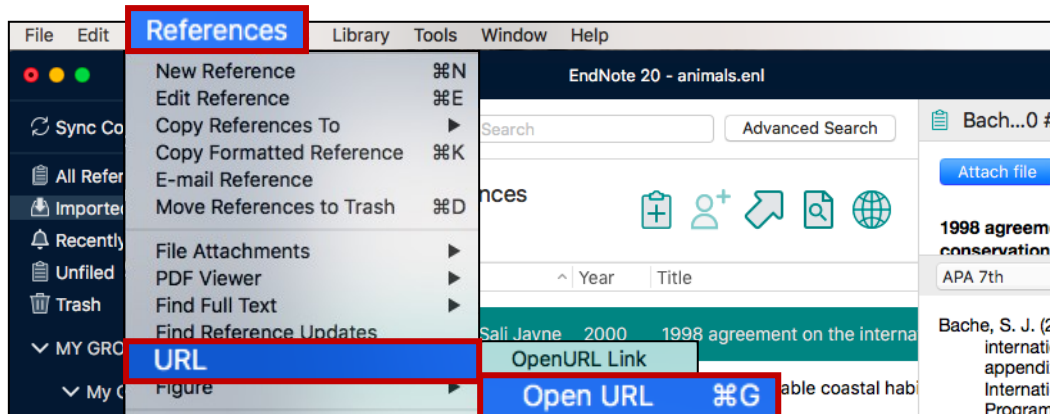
File Edit References Library Tools Window Help

EndNote 20 - animals.enl

Sync Co
All Refer
Imported
Recently
Unfiled
Trash
MY GRO
My G

New Reference ⌘N
Edit Reference ⌘E
Copy References To ▶
Copy Formatted Reference ⌘K
E-mail Reference
Move References to Trash ⌘D
File Attachments ▶
PDF Viewer ▶
Find Full Text ▶
Find Reference Updates
URL
Figure ▶

OpenURL Link
Open URL ⌘G

Search
Advanced Search
nces
Year Title
Sali Jayne 2000 1998 agreement on the interna
able coastal habi

Bach...0 #
Attach file
1998 agreem
conservation
APA 7th
Bache, S. J. (2
internati
appendi
Internati
Program